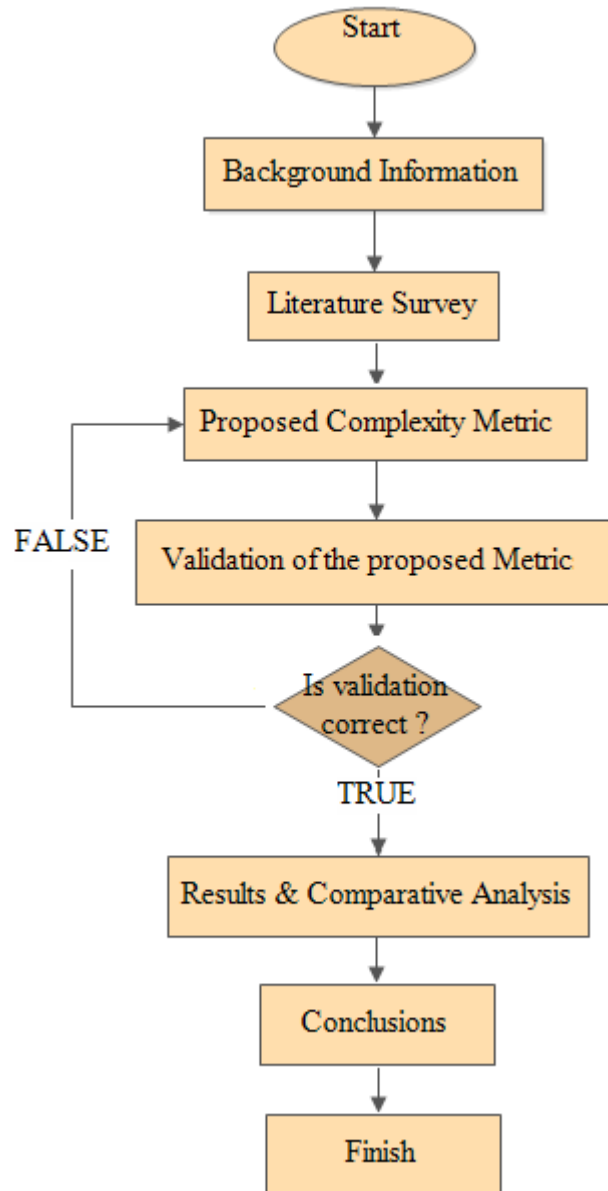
Start

Background Information

Literature Survey

Proposed Complexity Metric

FALSE

Validation of the proposed Metric

Is validation correct ?

TRUE

Results & Comparative Analysis

Conclusions

Finish